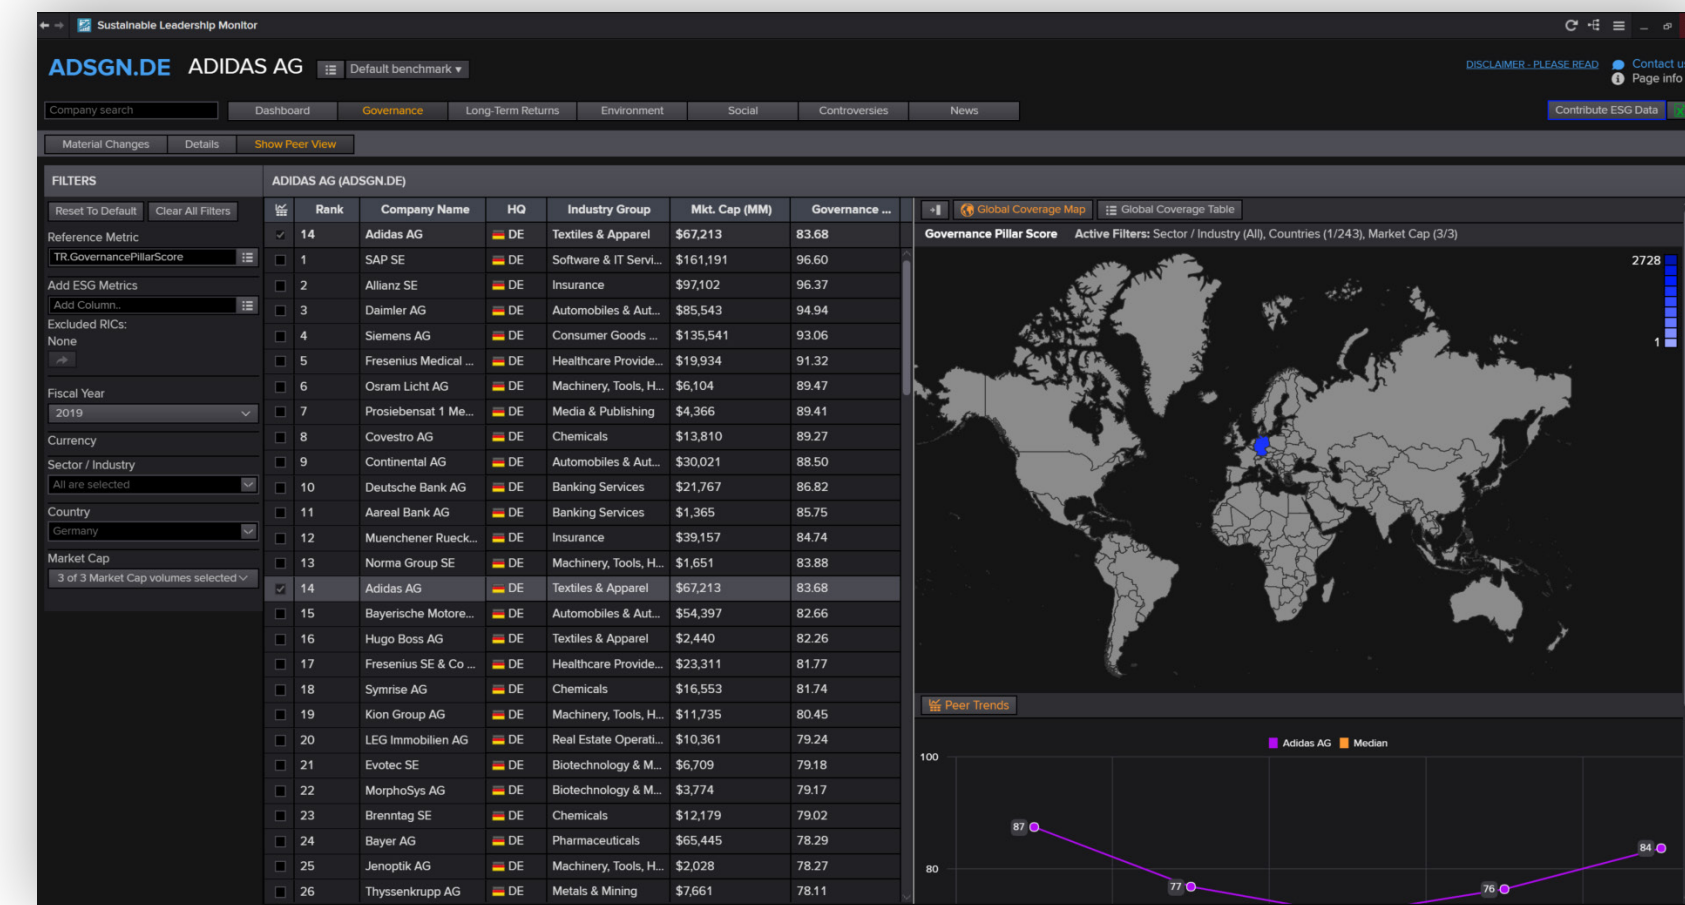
Sustainable Leadership Monitor

ADSGN.DE ADIDAS AG Default benchmark ▾

DISCLAIMER - PLEASE READ Contact u
Page info

Company search Dashboard Governance Long-Term Returns Environment Social Controversies News Contribute ESG Data

Material Changes Details Show Peer View

FILTERS

Reset To Default Clear All Filters

Reference Metric
TR.GovernancePillarScore

Add ESG Metrics
Add Column..

Excluded RICs:
None

Fiscal Year
2019

Currency

Sector / Industry
All are selected

Country
Germany

Market Cap
3 of 3 Market Cap volumes selected

ADIDAS AG (ADSGN.DE)

| | Rank | Company Name | HQ | Industry Group | Mkt. Cap (MM) | Governance ... |
|---|---|---|---|---|---|---|
| | 14 | Adidas AG | DE | Textiles & Apparel | $67,213 | 83.68 |
| | 1 | SAP SE | DE | Software & IT Servi... | $161,191 | 96.60 |
| | 2 | Allianz SE | DE | Insurance | $97,102 | 96.37 |
| | 3 | Daimler AG | DE | Automobiles & Aut... | $85,543 | 94.94 |
| | 4 | Siemens AG | DE | Consumer Goods ... | $135,541 | 93.06 |
| | 5 | Fresenius Medical ... | DE | Healthcare Provide... | $19,934 | 91.32 |
| | 6 | Osram Licht AG | DE | Machinery, Tools, H... | $6,104 | 89.47 |
| | 7 | Prosiebensat 1 Me... | DE | Media & Publishing | $4,366 | 89.41 |
| | 8 | Covestro AG | DE | Chemicals | $13,810 | 89.27 |
| | 9 | Continental AG | DE | Automobiles & Aut... | $30,021 | 88.50 |
| | 10 | Deutsche Bank AG | DE | Banking Services | $21,767 | 86.82 |
| | 11 | Aareal Bank AG | DE | Banking Services | $1,365 | 85.75 |
| | 12 | Muenchener Rueck... | DE | Insurance | $39,157 | 84.74 |
| | 13 | Norma Group SE | DE | Machinery, Tools, H... | $1,651 | 83.88 |
| | 14 | Adidas AG | DE | Textiles & Apparel | $67,213 | 83.68 |
| | 15 | Bayerische Motore... | DE | Automobiles & Aut... | $54,397 | 82.66 |
| | 16 | Hugo Boss AG | DE | Textiles & Apparel | $2,440 | 82.26 |
| | 17 | Fresenius SE & Co ... | DE | Healthcare Provide... | $23,311 | 81.77 |
| | 18 | Symrise AG | DE | Chemicals | $16,553 | 81.74 |
| | 19 | Kion Group AG | DE | Machinery, Tools, H... | $11,735 | 80.45 |
| | 20 | LEG Immobilien AG | DE | Real Estate Operati... | $10,361 | 79.24 |
| | 21 | Evotec SE | DE | Biotechnology & M... | $6,709 | 79.18 |
| | 22 | MorphoSys AG | DE | Biotechnology & M... | $3,774 | 79.17 |
| | 23 | Brenntag SE | DE | Chemicals | $12,179 | 79.02 |
| | 24 | Bayer AG | DE | Pharmaceuticals | $65,445 | 78.29 |
| | 25 | Jenoptik AG | DE | Machinery, Tools, H... | $2,028 | 78.27 |
| | 26 | Thyssenkrupp AG | DE | Metals & Mining | $7,661 | 78.11 |

Global Coverage Map Global Coverage Table

Governance Pillar Score Active Filters: Sector / Industry (All), Countries (1/243), Market Cap (3/3)

2728
1

Peer Trends

Adidas AG Median

100
80
87
77
76
84